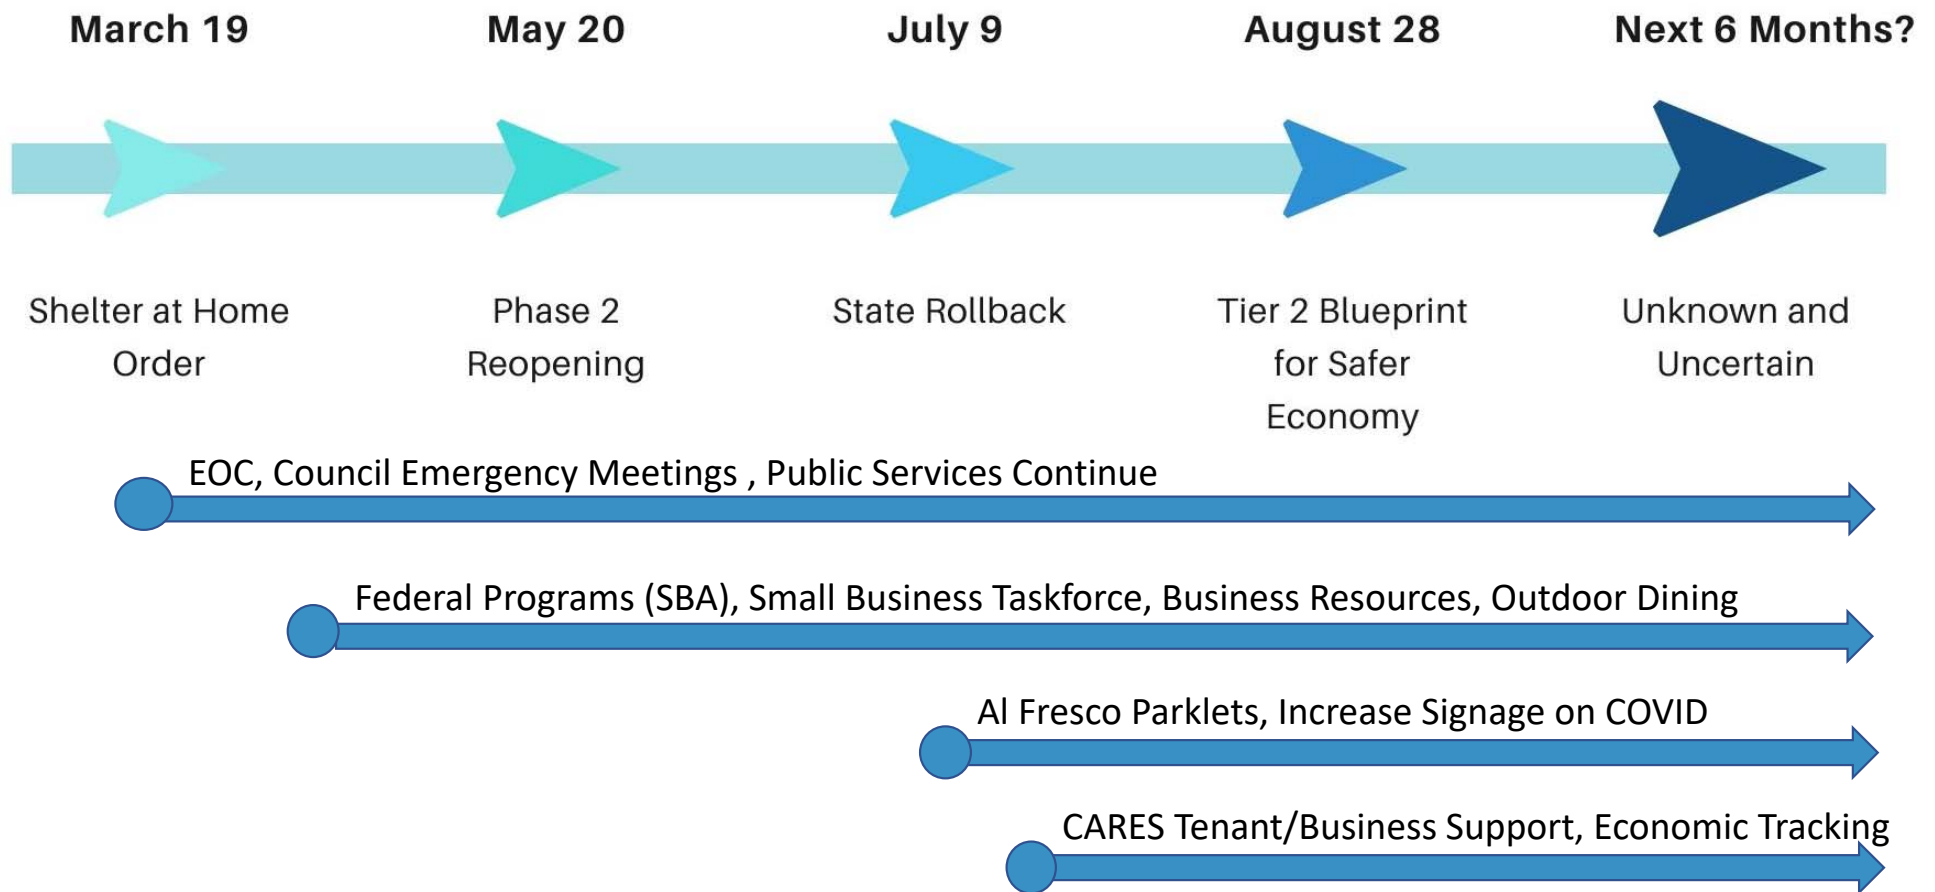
March 19

May 20

July 9

August 28

Next 6 Months?

Shelter at Home Order

Phase 2 Reopening

State Rollback

Tier 2 Blueprint for Safer Economy

Unknown and Uncertain

EOC, Council Emergency Meetings , Public Services Continue

Federal Programs (SBA), Small Business Taskforce, Business Resources, Outdoor Dining

Al Fresco Parklets, Increase Signage on COVID

CARES Tenant/Business Support, Economic Tracking